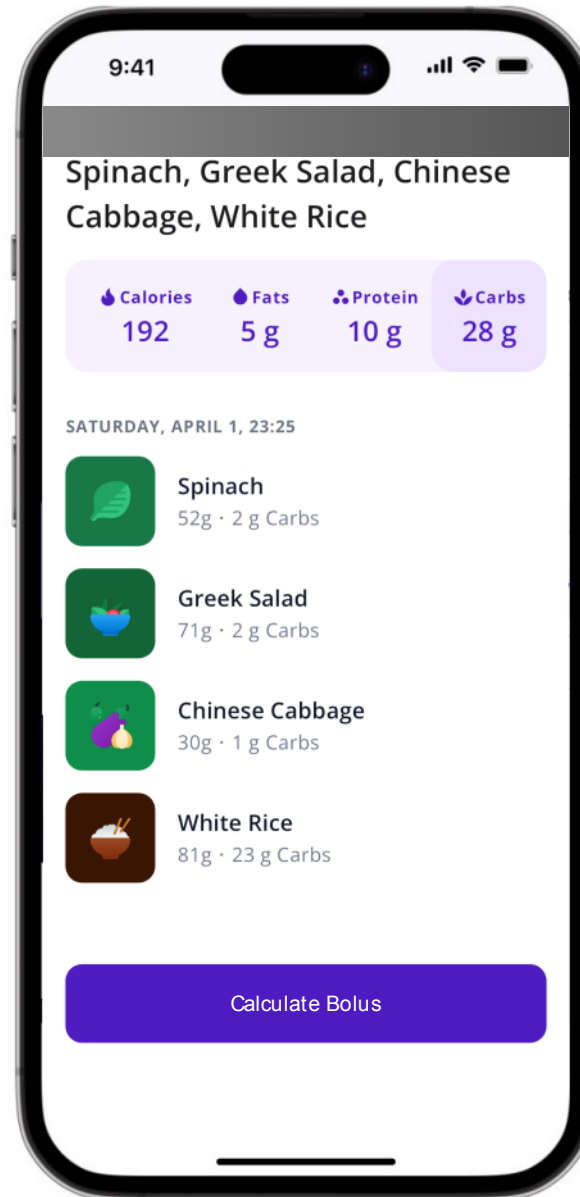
9:41

Spinach, Greek Salad, Chinese Cabbage, White Rice

| Calories | Fats | Protein | Carbs |
|---|---|---|---|
| 192 | 5 g | 10 g | 28 g |

SATURDAY, APRIL 1, 23:25

Spinach
52g · 2 g Carbs

Greek Salad
71g · 2 g Carbs

Chinese Cabbage
30g · 1 g Carbs

White Rice
81g · 23 g Carbs

Calculate Bolus